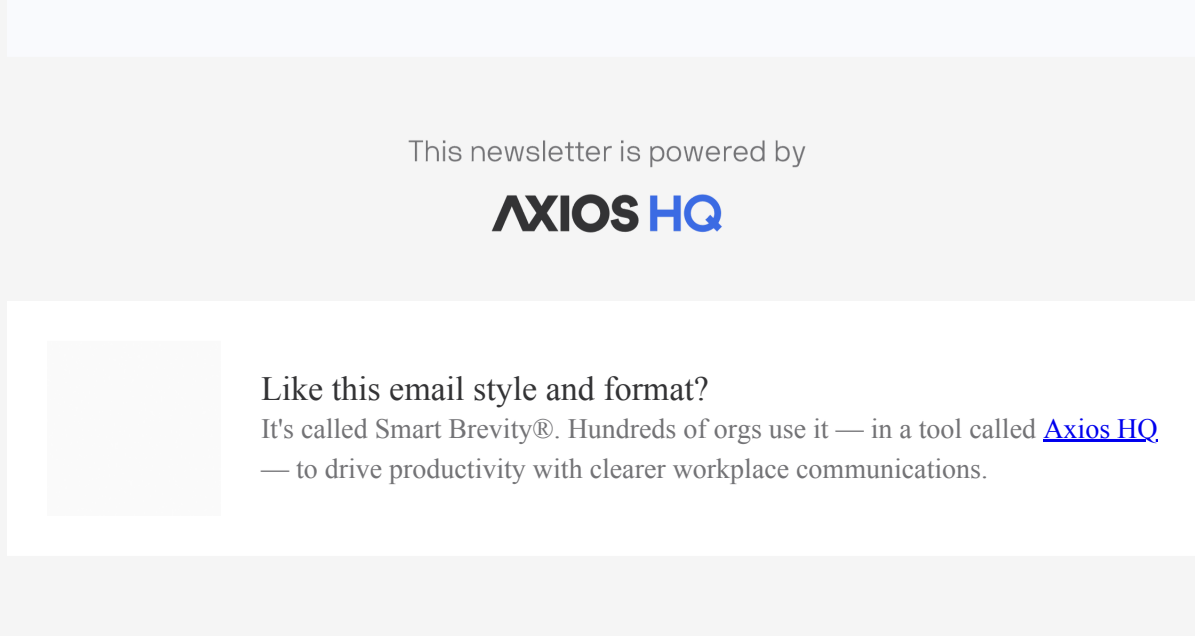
This newsletter is powered by

AXIOS HQ

Like this email style and format?

It's called Smart Brevity®. Hundreds of orgs use it — in a tool called Axios HQ — to drive productivity with clearer workplace communications.